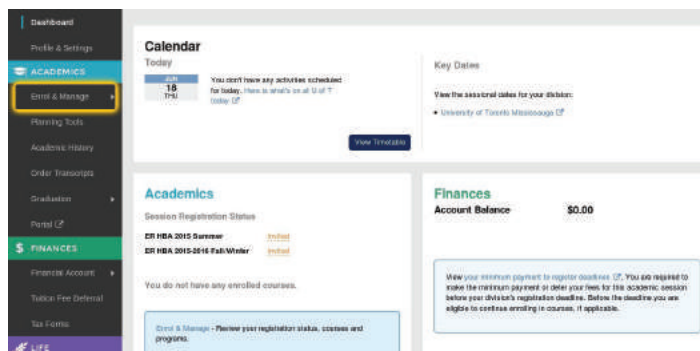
Dashboard
Profile & Settings
ACADEMICS
Enrol & Manage
Planning Tools
Academic History
Order Transcripts
Graduation
Portal
$ FINANCES
Financial Account
Tuition Fee Deferral
Tax Forms
LIFE

Calendar
Today
JUN
18
THU
You don't have any activities scheduled for today. Here is what's on U of T today
View Timetable

Key Dates
View the sessional dates for your division:
• University of Toronto Mississauga

Academics
Session Registration Status
ER HBA 2015 Summer Invited
ER HBA 2015-2016 Fall/Winter Invited
You do not have any enrolled courses.
Enrol & Manage - Review your registration status, courses and programs.

Finances
Account Balance $0.00
View your minimum payment to register deadlines. You are required to make the minimum payment or defer your fees for this academic session before your division's registration deadline. Before the deadline you are eligible to continue enrolling in courses, if applicable.